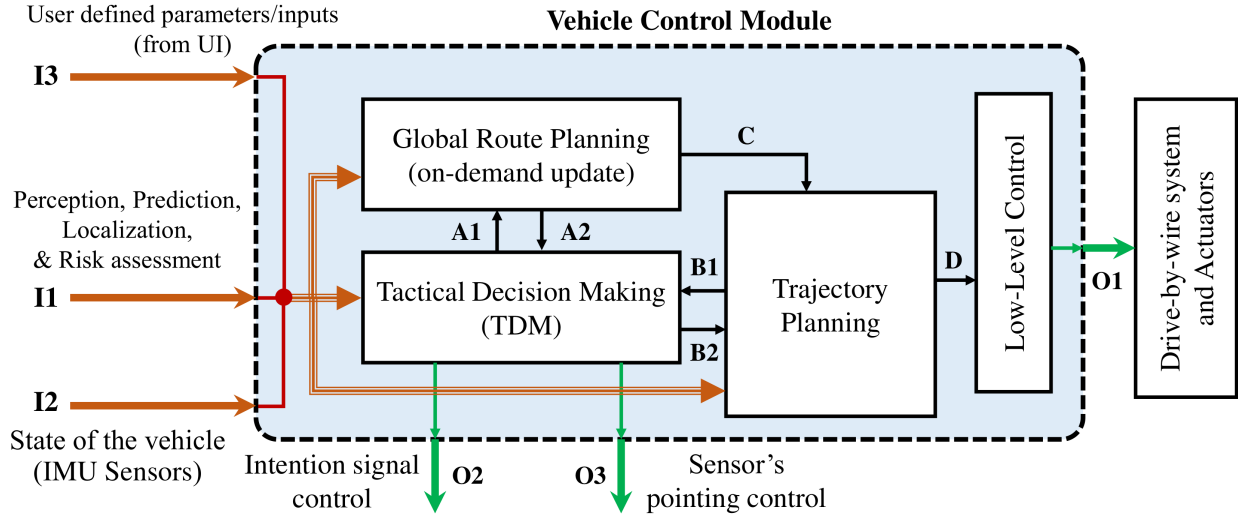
User defined parameters/inputs (from UI)

Vehicle Control Module

I3

Global Route Planning (on-demand update)

C

Low-Level Control

Drive-by-wire system and Actuators

Perception, Prediction, Localization, & Risk assessment

A1

A2

Trajectory Planning

B1

D

I1

Tactical Decision Making (TDM)

O1

B2

I2

State of the vehicle (IMU Sensors)

Intention signal control

O2

O3

Sensor's pointing control